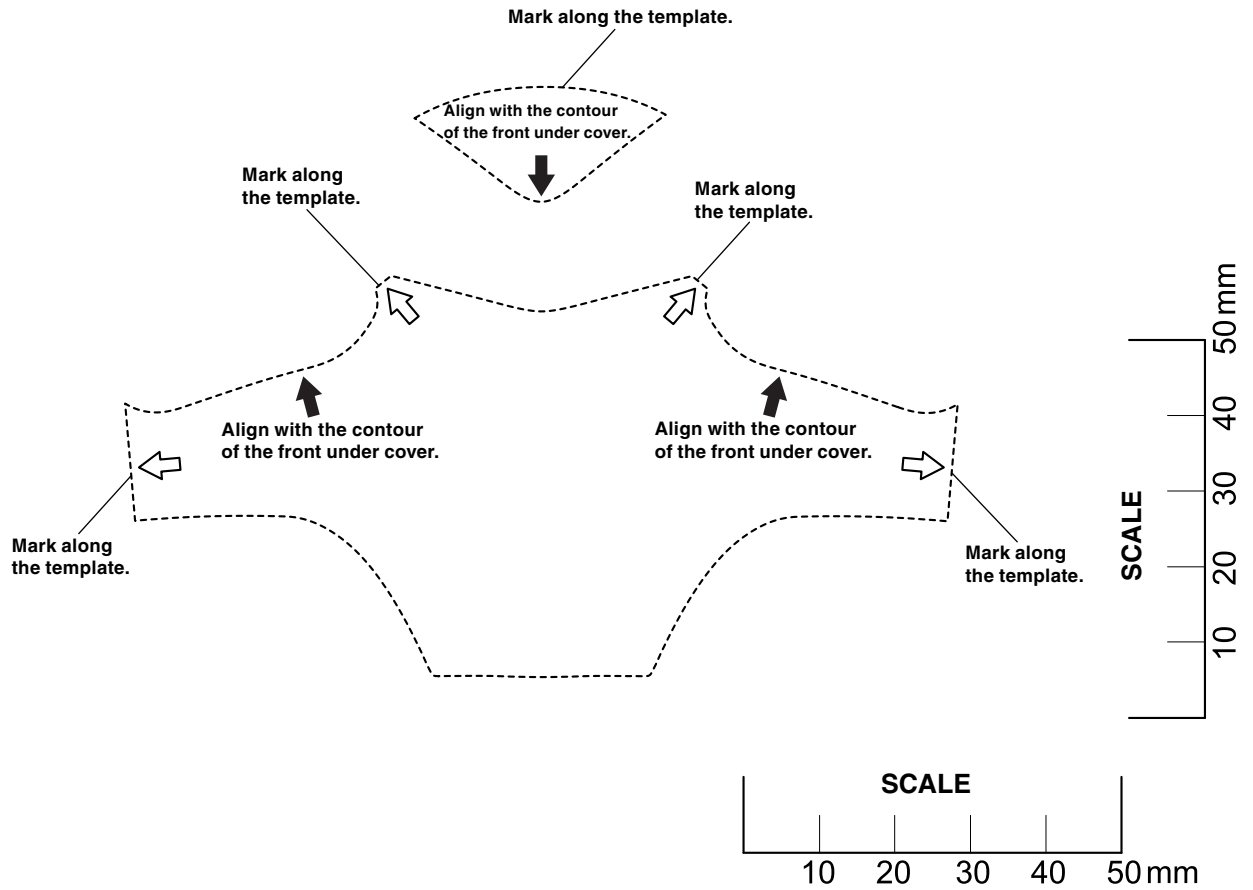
Mark along the template.

Align with the contour of the front under cover.

Mark along the template.

Mark along the template.

Align with the contour of the front under cover.

Align with the contour of the front under cover.

Mark along the template.

Mark along the template.

SCALE
10
20
30
40
50 mm

SCALE
10
20
30
40
50 mm